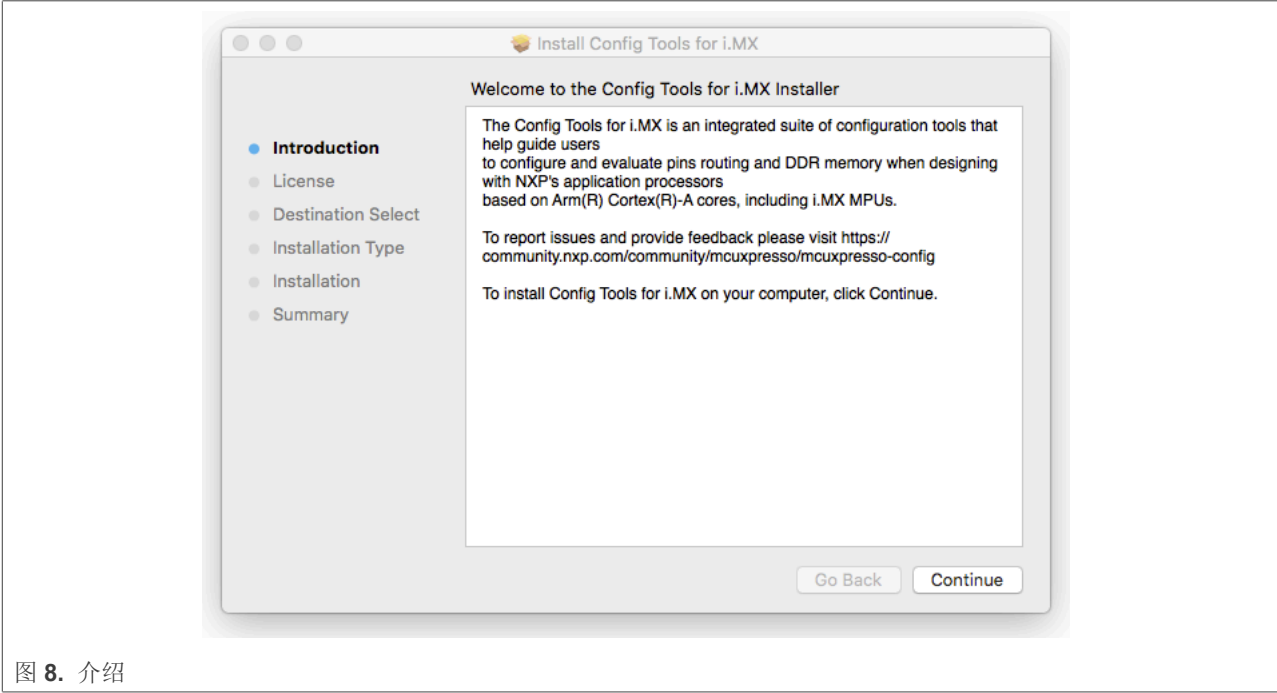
Install Config Tools for i.MX

Welcome to the Config Tools for i.MX Installer

Introduction
License
Destination Select
Installation Type
Installation
Summary

The Config Tools for i.MX is an integrated suite of configuration tools that help guide users
to configure and evaluate pins routing and DDR memory when designing with NXP's application processors
based on Arm(R) Cortex(R)-A cores, including i.MX MPUs.

To report issues and provide feedback please visit https://community.nxp.com/community/mcuxpresso/mcuxpresso-config

To install Config Tools for i.MX on your computer, click Continue.

Go Back
Continue

图 8. 介绍